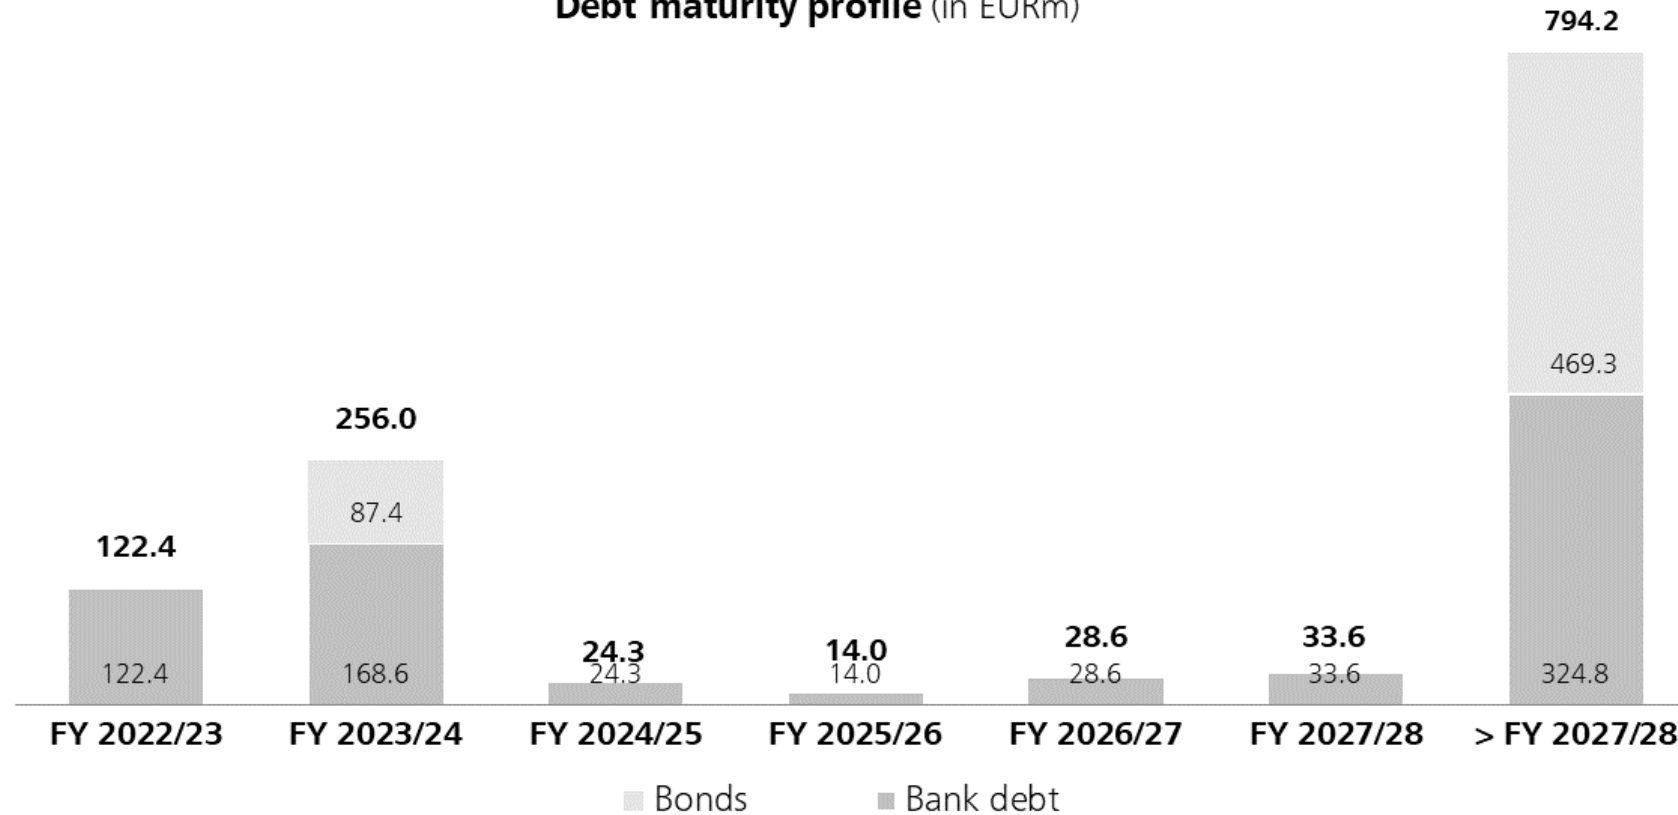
Debt maturity profile (in EURm)

794.2

469.3

256.0

87.4

122.4

122.4

168.6

24.3
24.3

14.0
14.0

28.6
28.6

33.6
33.6

324.8

FY 2022/23 FY 2023/24 FY 2024/25 FY 2025/26 FY 2026/27 FY 2027/28 > FY 2027/28

Bonds Bank debt